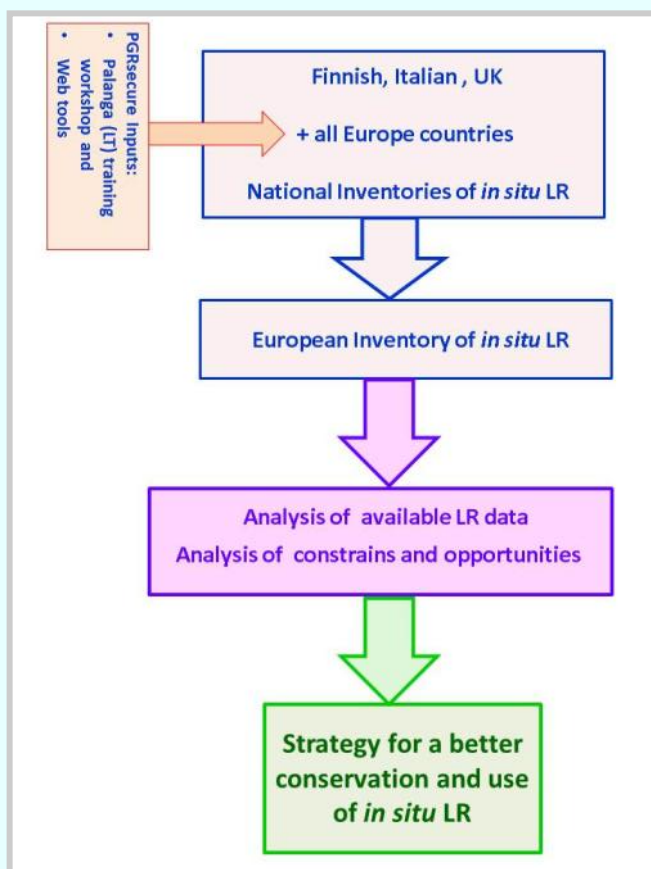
PGRsecure Inputs:
• Palanga (LT) training workshop and
• Web tools

Finnish, Italian , UK

+ all Europe countries

National Inventories of *in situ* LR

European Inventory of *in situ* LR

Analysis of available LR data
Analysis of constrains and opportunities

Strategy for a better conservation and use of *in situ* LR